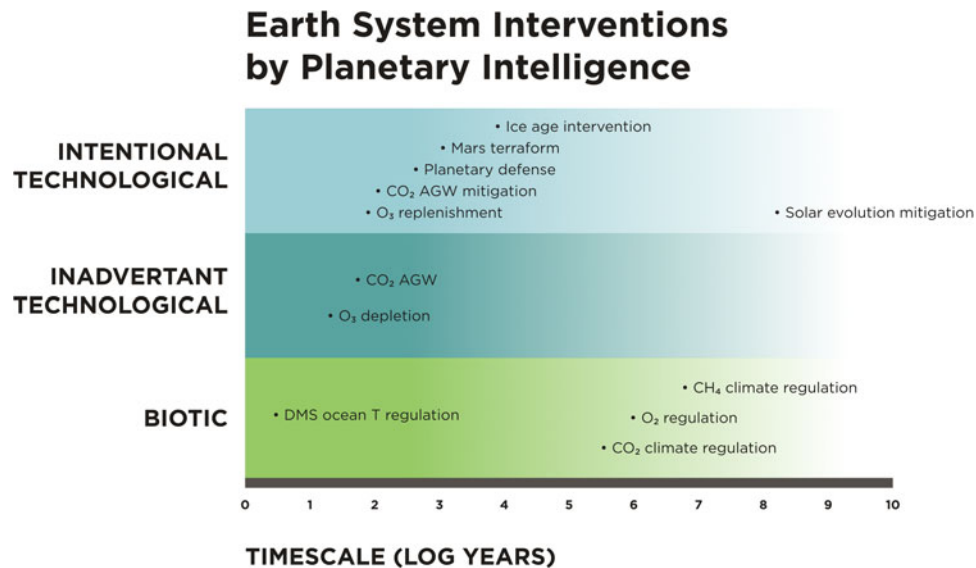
Earth System Interventions by Planetary Intelligence

INTENTIONAL TECHNOLOGICAL

• Ice age intervention
• Mars terraform
• Planetary defense
• $CO_2$ AGW mitigation
• $O_3$ replenishment
• Solar evolution mitigation

INADVERTANT TECHNOLOGICAL

• $CO_2$ AGW
• $O_3$ depletion

BIOTIC

• $CH_4$ climate regulation
• DMS ocean T regulation
• $O_2$ regulation
• $CO_2$ climate regulation

0 1 2 3 4 5 6 7 8 9 10

TIMESCALE (LOG YEARS)